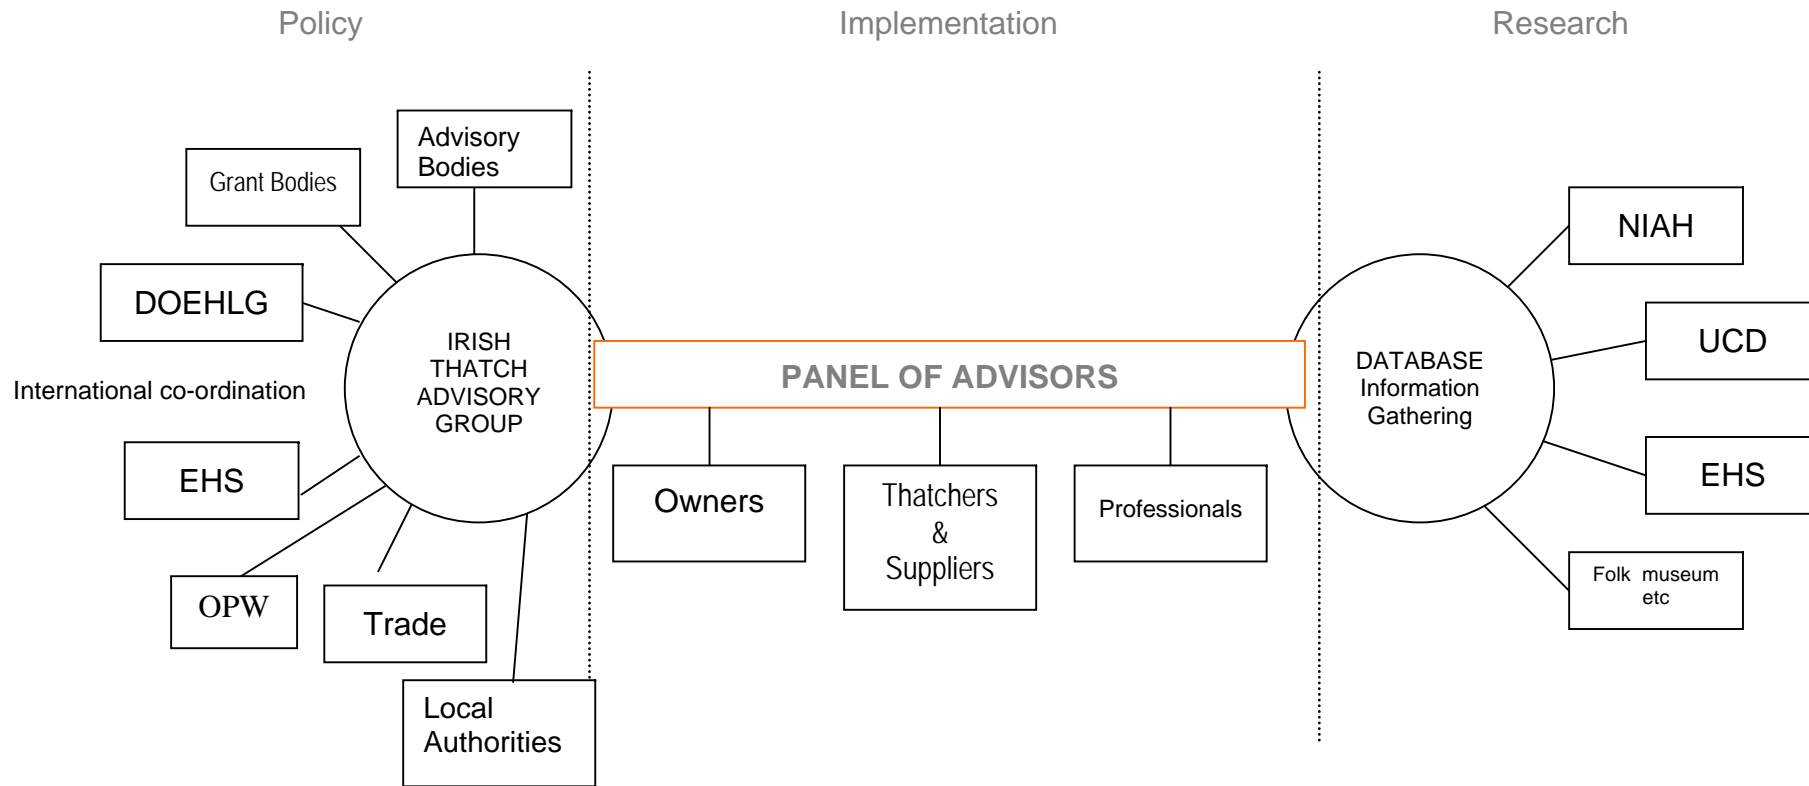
Policy

Implementation

Research

Advisory Bodies

Grant Bodies

DOEHLG

IRISH THATCH ADVISORY GROUP

International co-ordination

EHS

OPW

Trade

Local Authorities

PANEL OF ADVISORS

Owners

Thatchers & Suppliers

Professionals

DATABASE Information Gathering

NIAH

UCD

EHS

Folk museum etc